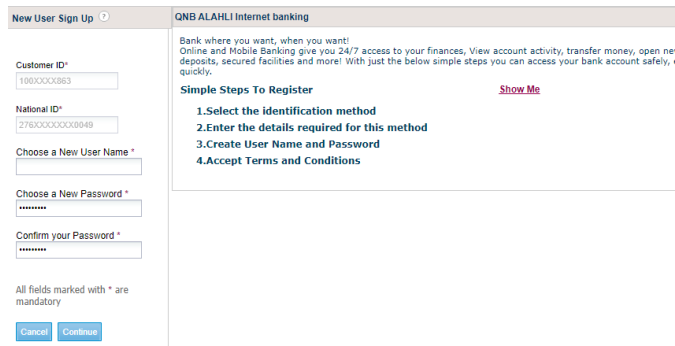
New User Sign Up ?

Customer ID*
100XXXX863

National ID*
276XXXXXXX0049

Choose a New User Name *

Choose a New Password *
•••••••••

Confirm your Password *
•••••••••

All fields marked with * are mandatory

Cancel Continue

QNB ALAHLI Internet banking

Bank where you want, when you want!
Online and Mobile Banking give you 24/7 access to your finances, View account activity, transfer money, open ne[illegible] deposits, secured facilities and more! With just the below simple steps you can access your bank account safely, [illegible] quickly.

Simple Steps To Register

Show Me

1.Select the identification method
2.Enter the details required for this method
3.Create User Name and Password
4.Accept Terms and Conditions